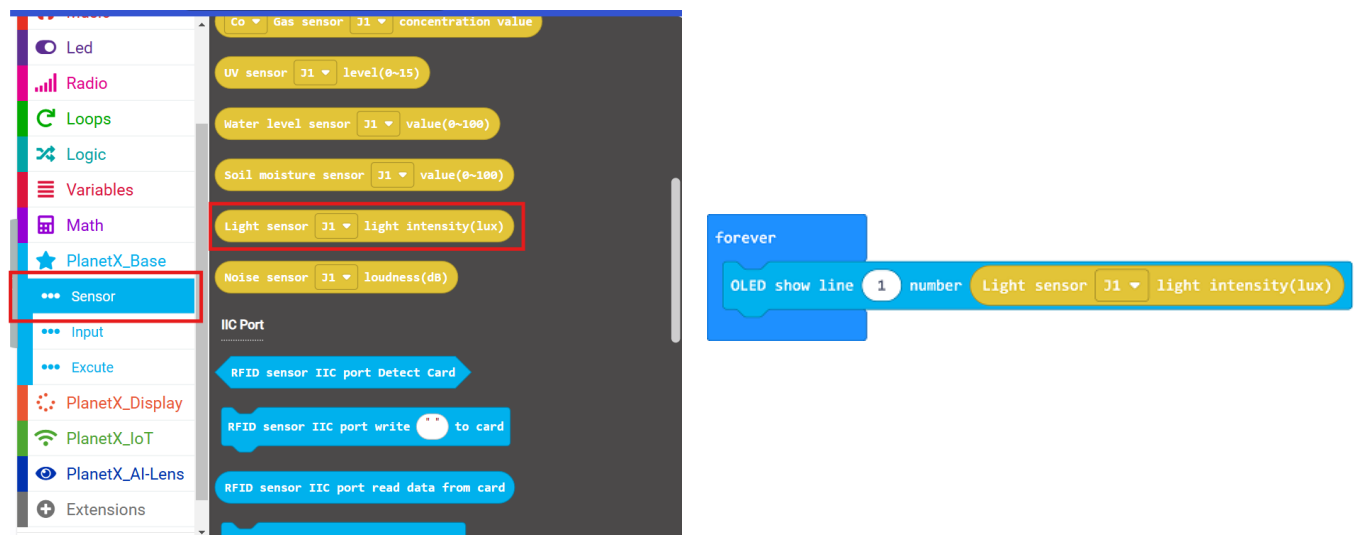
Music
Led
Radio
Loops
Logic
Variables
Math
PlanetX_Base
Sensor
Input
Excute
PlanetX_Display
PlanetX_IoT
PlanetX_AI-Lens
Extensions

Co Gas sensor J1 concentration value
UV sensor J1 level(0~15)
Water level sensor J1 value(0~100)
Soil moisture sensor J1 value(0~100)
Light sensor J1 light intensity(lux)
Noise sensor J1 loudness(dB)
IIC Port
RFID sensor IIC port Detect Card
RFID sensor IIC port write " " to card
RFID sensor IIC port read data from card

forever
OLED show line 1 number Light sensor J1 light intensity(lux)